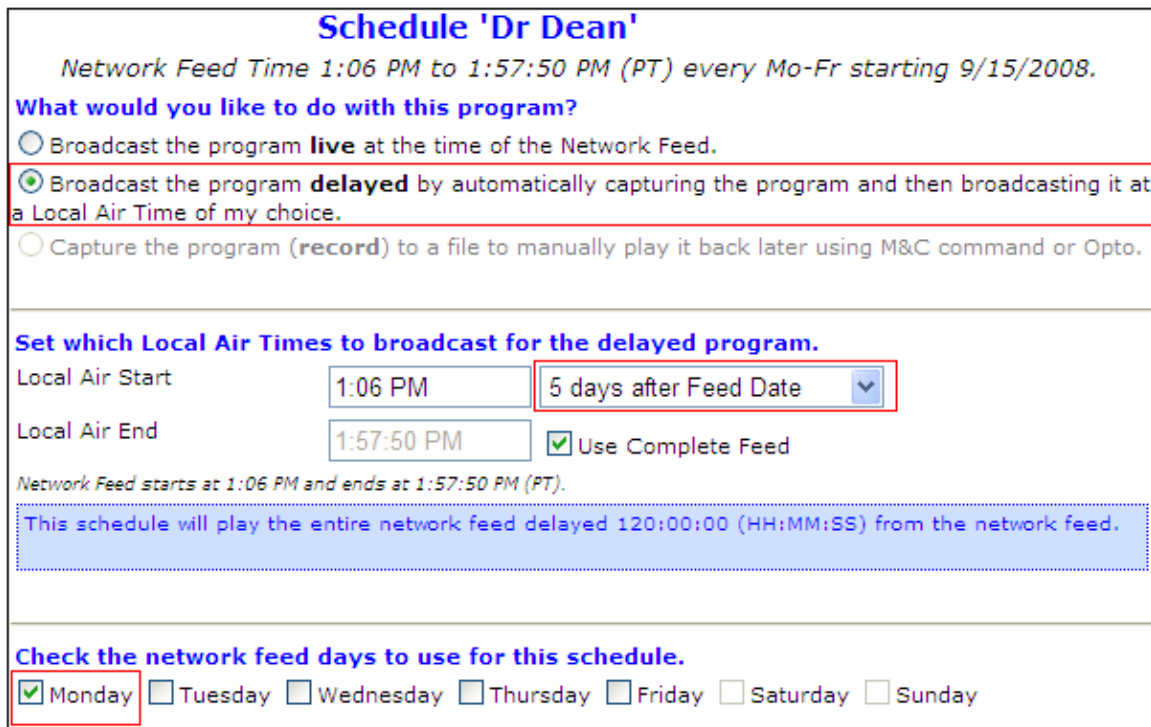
Schedule 'Dr Dean'

Network Feed Time 1:06 PM to 1:57:50 PM (PT) every Mo-Fr starting 9/15/2008.

What would you like to do with this program?

Broadcast the program **live** at the time of the Network Feed.

Broadcast the program **delayed** by automatically capturing the program and then broadcasting it at a Local Air Time of my choice.

Capture the program (**record**) to a file to manually play it back later using M&C command or Opto.

Set which Local Air Times to broadcast for the delayed program.

Local Air Start 1:06 PM 5 days after Feed Date

Local Air End 1:57:50 PM Use Complete Feed

Network Feed starts at 1:06 PM and ends at 1:57:50 PM (PT).

This schedule will play the entire network feed delayed 120:00:00 (HH:MM:SS) from the network feed.

Check the network feed days to use for this schedule.

Monday Tuesday Wednesday Thursday Friday Saturday Sunday